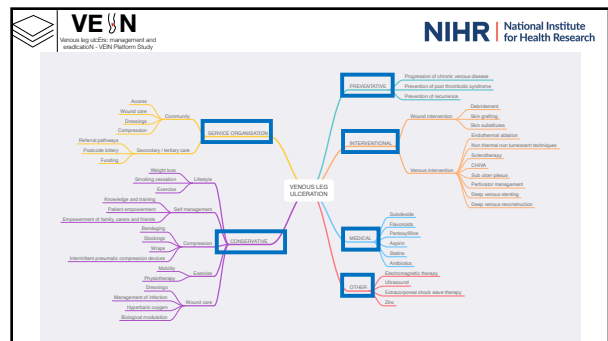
VEIN

Venous leg ulcErs: management and eradicatioN - VEIN Platform Study

NIHR | National Institute for Health Research

VENOUS LEG ULCERATION

PREVENTATIVE
Progression of chronic venous disease
Prevention of post thrombotic syndrome
Prevention of recurrence

INTERVENTIONAL
Wound intervention
Debridement
Skin grafting
Skin substitutes
Venous intervention
Endothermal ablation
Non thermal non tumescent techniques
Sclerotherapy
CHIVA
Sub ulcer plexus
Perforator management
Deep venous stenting
Deep venous reconstruction

MEDICAL
Sulodexide
Flavonoids
Pentoxyfilline
Aspirin
Statins
Antibiotics

OTHER
Electromagnetic therapy
Ultrasound
Extracorporeal shock wave therapy
Zinc

SERVICE ORGANISATION
Community
Access
Wound care
Dressings
Compression
Secondary / tertiary care
Referral pathways
Postcode lottery
Funding

CONSERVATIVE
Lifestyle
Weight loss
Smoking cessation
Exercise
Self management
Knowledge and training
Patient empowerment
Empowerment of family, carers and friends
Compression
Bandaging
Stockings
Wraps
Intermittent pneumatic compression devices
Exercises
Mobility
Physiotherapy
Wound care
Dressings
Management of infection
Hyperbaric oxygen
Biological modulation